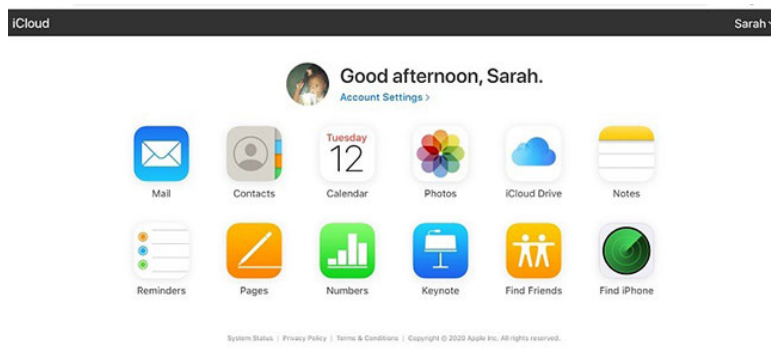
iCloud

Sarah

Good afternoon, Sarah.

Account Settings >

Mail

Contacts

Tuesday 12

Calendar

Photos

iCloud Drive

Notes

Reminders

Pages

Numbers

Keynote

Find Friends

Find iPhone

System Status | Privacy Policy | Terms & Conditions | Copyright © 2020 Apple Inc. All rights reserved.